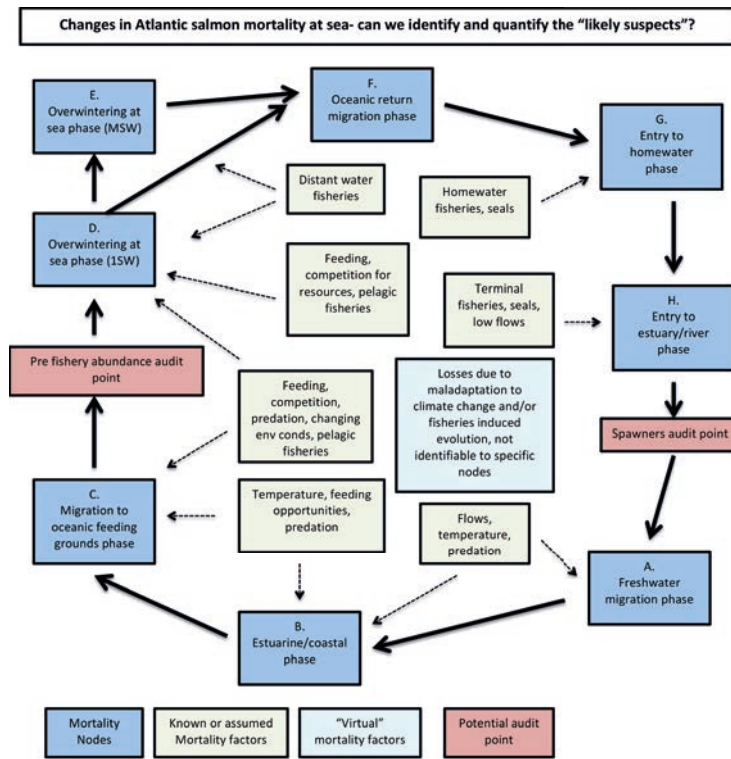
Changes in Atlantic salmon mortality at sea- can we identify and quantify the "likely suspects"?

E.
Overwintering at sea phase (MSW)

F.
Oceanic return migration phase

G.
Entry to homewater phase

Distant water fisheries

Homewater fisheries, seals

D.
Overwintering at sea phase (1SW)

Feeding, competition for resources, pelagic fisheries

Terminal fisheries, seals, low flows

H.
Entry to estuary/river phase

Pre fishery abundance audit point

Feeding, competition, predation, changing env conds, pelagic fisheries

Losses due to maladaptation to climate change and/or fisheries induced evolution, not identifiable to specific nodes

Spawners audit point

C.
Migration to oceanic feeding grounds phase

Temperature, feeding opportunities, predation

Flows, temperature, predation

A.
Freshwater migration phase

B.
Estuarine/coastal phase

Mortality Nodes

Known or assumed Mortality factors

"Virtual" mortality factors

Potential audit point